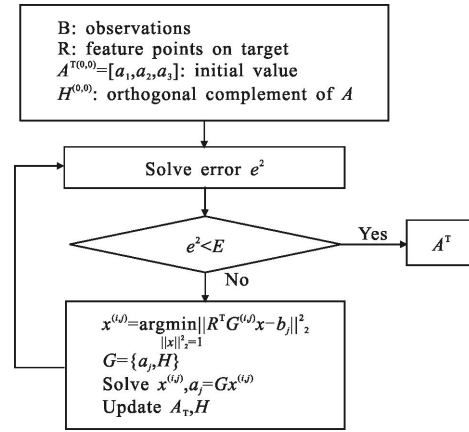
B: observations
R: feature points on target
$A^{T(0,0)}=[a_1,a_2,a_3]$: initial value
$H^{(0,0)}$: orthogonal complement of $A$

Solve error $e^2$

$e^2<E$

Yes

$A^T$

No

$x^{(i,j)}=\underset{||x||^2_2=1}{\mathrm{argmin}}||R^T G^{(i,j)}x-b_j||^2_2$
$G=\{a_j,H\}$
Solve $x^{(i,j)}, a_j=Gx^{(i,j)}$
Update $A_T,H$